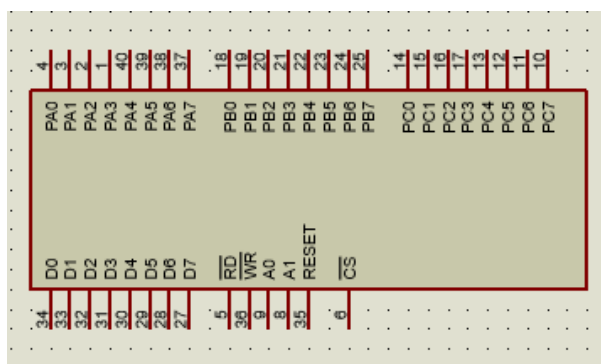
4 3 2 1 40 39 38 37 18 19 20 21 22 23 24 25 14 15 16 17 13 12 11 10

PA0 PA1 PA2 PA3 PA4 PA5 PA6 PA7 PB0 PB1 PB2 PB3 PB4 PB5 PB6 PB7 PC0 PC1 PC2 PC3 PC4 PC5 PC6 PC7

D0 D1 D2 D3 D4 D5 D6 D7 $\overline{RD}$ $\overline{WR}$ A0 A1 RESET $\overline{CS}$

34 33 32 31 30 29 28 27 5 36 9 8 35 6